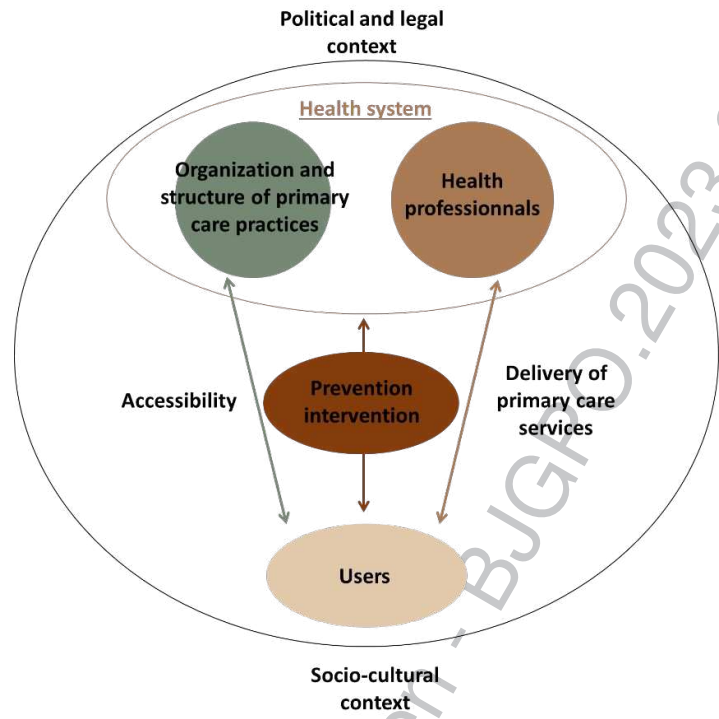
Political and legal context

Health system

Organization and structure of primary care practices

Health professionnals

Accessibility

Prevention intervention

Delivery of primary care services

Users

Socio-cultural context

m - BJGPO.2023